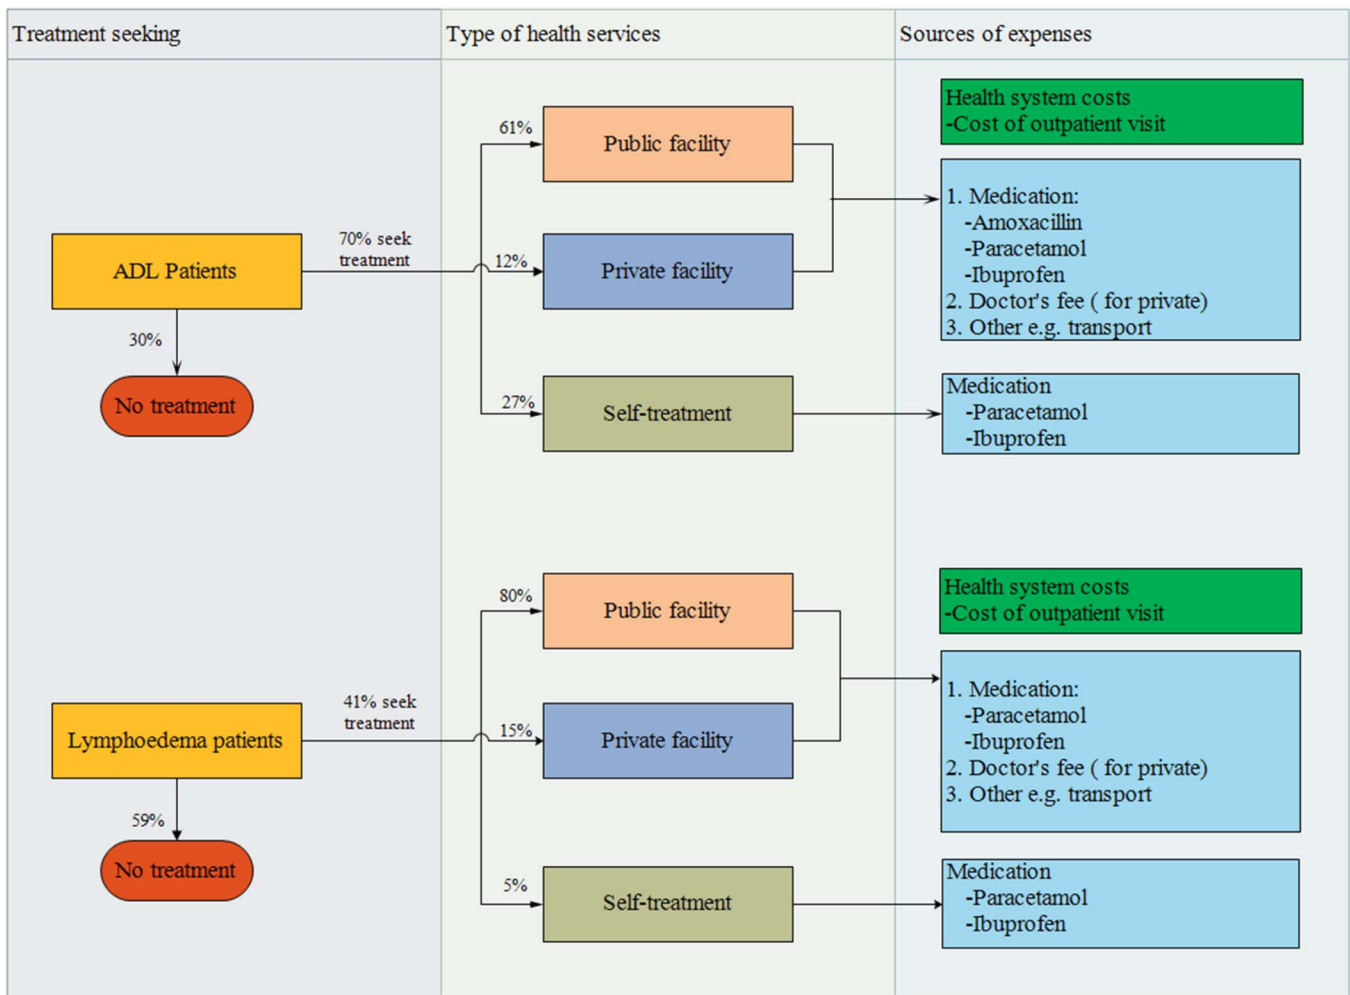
Treatment seeking

Type of health services

Sources of expenses

ADL Patients

70% seek treatment

30%

No treatment

61%

Public facility

12%

Private facility

27%

Self-treatment

Health system costs
-Cost of outpatient visit

1. Medication:
-Amoxacillin
-Paracetamol
-Ibuprofen
2. Doctor's fee ( for private)
3. Other e.g. transport

Medication
-Paracetamol
-Ibuprofen

Lymphoedema patients

41% seek treatment

59%

No treatment

80%

Public facility

15%

Private facility

5%

Self-treatment

Health system costs
-Cost of outpatient visit

1. Medication:
-Paracetamol
-Ibuprofen
2. Doctor's fee ( for private)
3. Other e.g. transport

Medication
-Paracetamol
-Ibuprofen